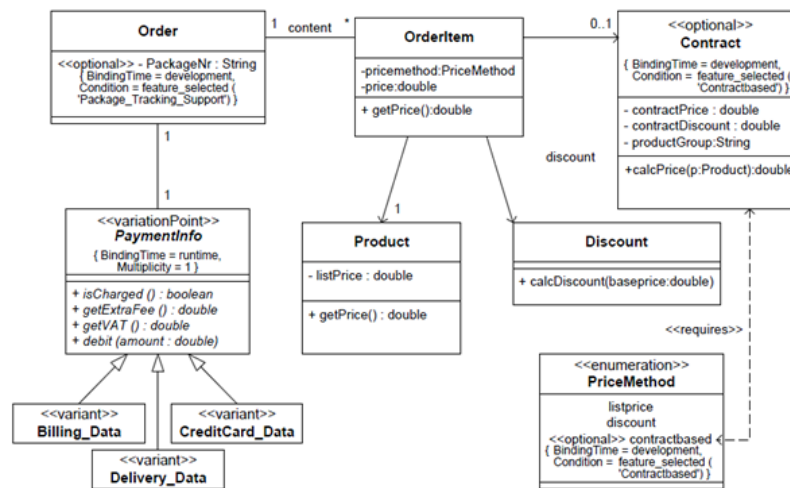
Order

<<optional>> - PackageNr : String
{ BindingTime = development, Condition = feature_selected ( 'Package_Tracking_Support') }

1 content *

OrderItem

-pricemethod:PriceMethod
-price:double

+ getPrice():double

0..1

<<optional>>
Contract

{ BindingTime = development, Condition = feature_selected ( 'Contractbased') }

- contractPrice : double
- contractDiscount : double
- productGroup:String

+calcPrice(p:Product):double

discount

1

1

<<variationPoint>>
PaymentInfo

{ BindingTime = runtime, Multiplicity = 1 }

+ isCharged () : boolean
+ getExtraFee () : double
+ getVAT () : double
+ debit (amount : double)

1

Product

- listPrice : double

+ getPrice() : double

Discount

+ calcDiscount(baseprice:double)

<<requires>>

<<enumeration>>
PriceMethod

listprice
discount
<<optional>> contractbased
{ BindingTime = development, Condition = feature_selected ( 'Contractbased') }

<<variant>>
Billing_Data

<<variant>>
CreditCard_Data

<<variant>>
Delivery_Data